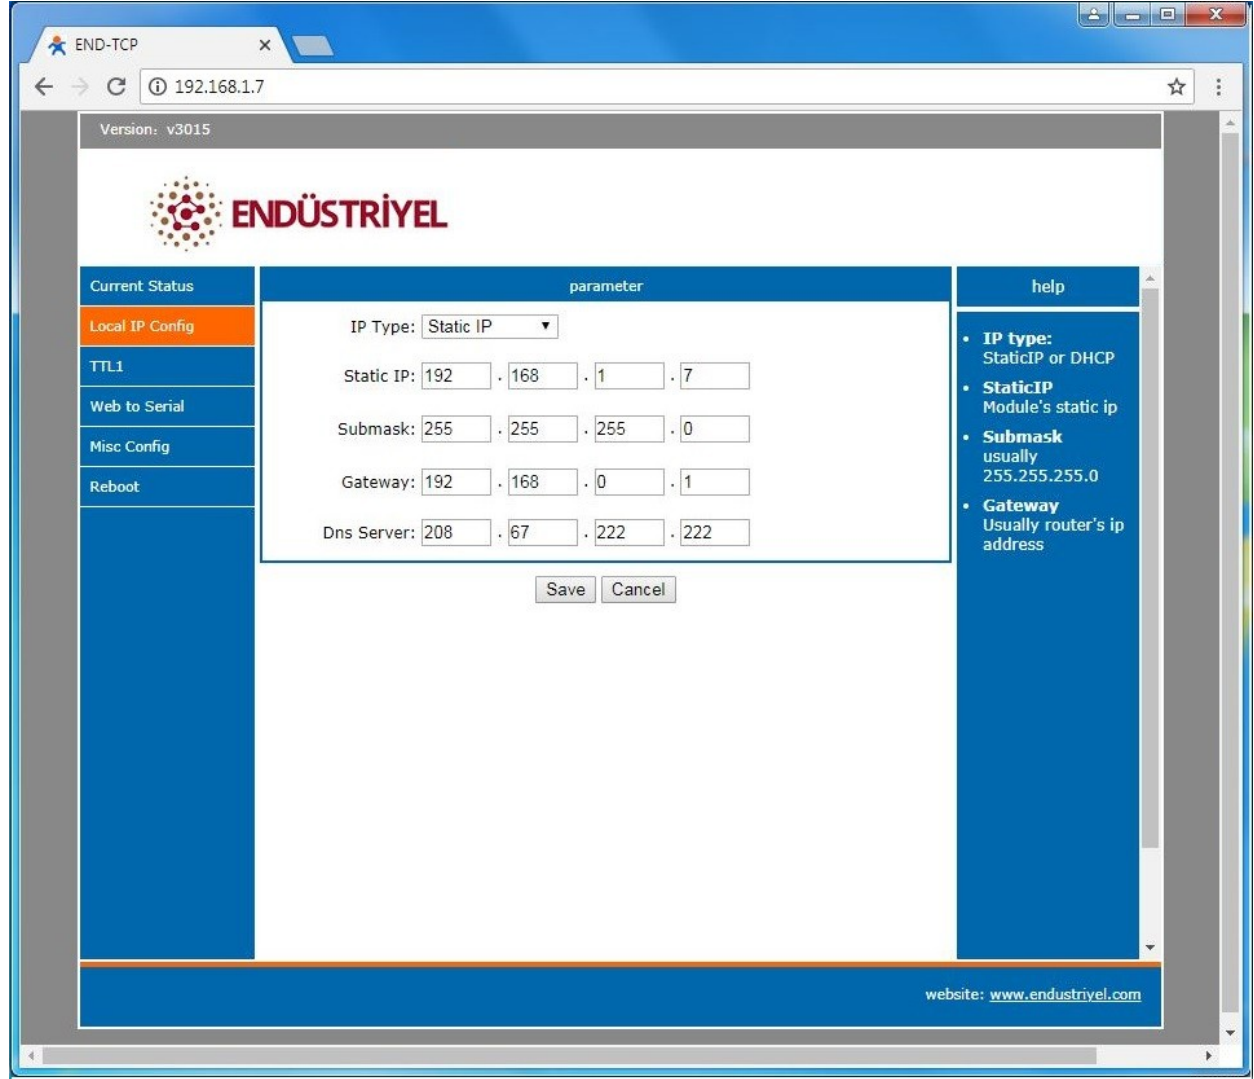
END-TCP

192.168.1.7

Version: v3015

ENDÜSTRİYEL

Current Status
Local IP Config
TTL1
Web to Serial
Misc Config
Reboot

parameter

IP Type: Static IP

Static IP: 192 . 168 . 1 . 7

Submask: 255 . 255 . 255 . 0

Gateway: 192 . 168 . 0 . 1

Dns Server: 208 . 67 . 222 . 222

Save Cancel

help

- IP type: StaticIP or DHCP
- StaticIP Module's static ip
- Submask usually 255.255.255.0
- Gateway Usually router's ip address

website: www.endustriyel.com